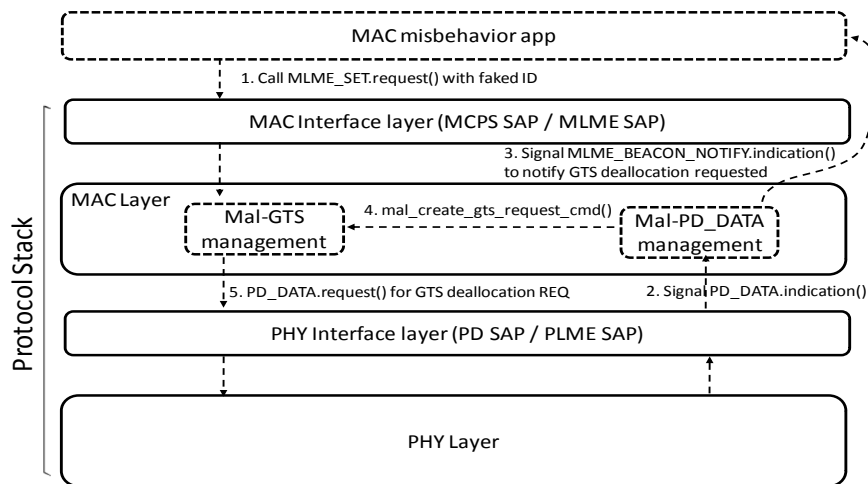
MAC misbehavior app

1. Call MLME_SET.request() with faked ID

Protocol Stack

MAC Interface layer (MCPS SAP / MLME SAP)

3. Signal MLME_BEACON_NOTIFY.indication() to notify GTS deallocation requested

MAC Layer

Mal-GTS management

4. mal_create_gts_request_cmd()

Mal-PD_DATA management

5. PD_DATA.request() for GTS deallocation REQ

2. Signal PD_DATA.indication()

PHY Interface layer (PD SAP / PLME SAP)

PHY Layer